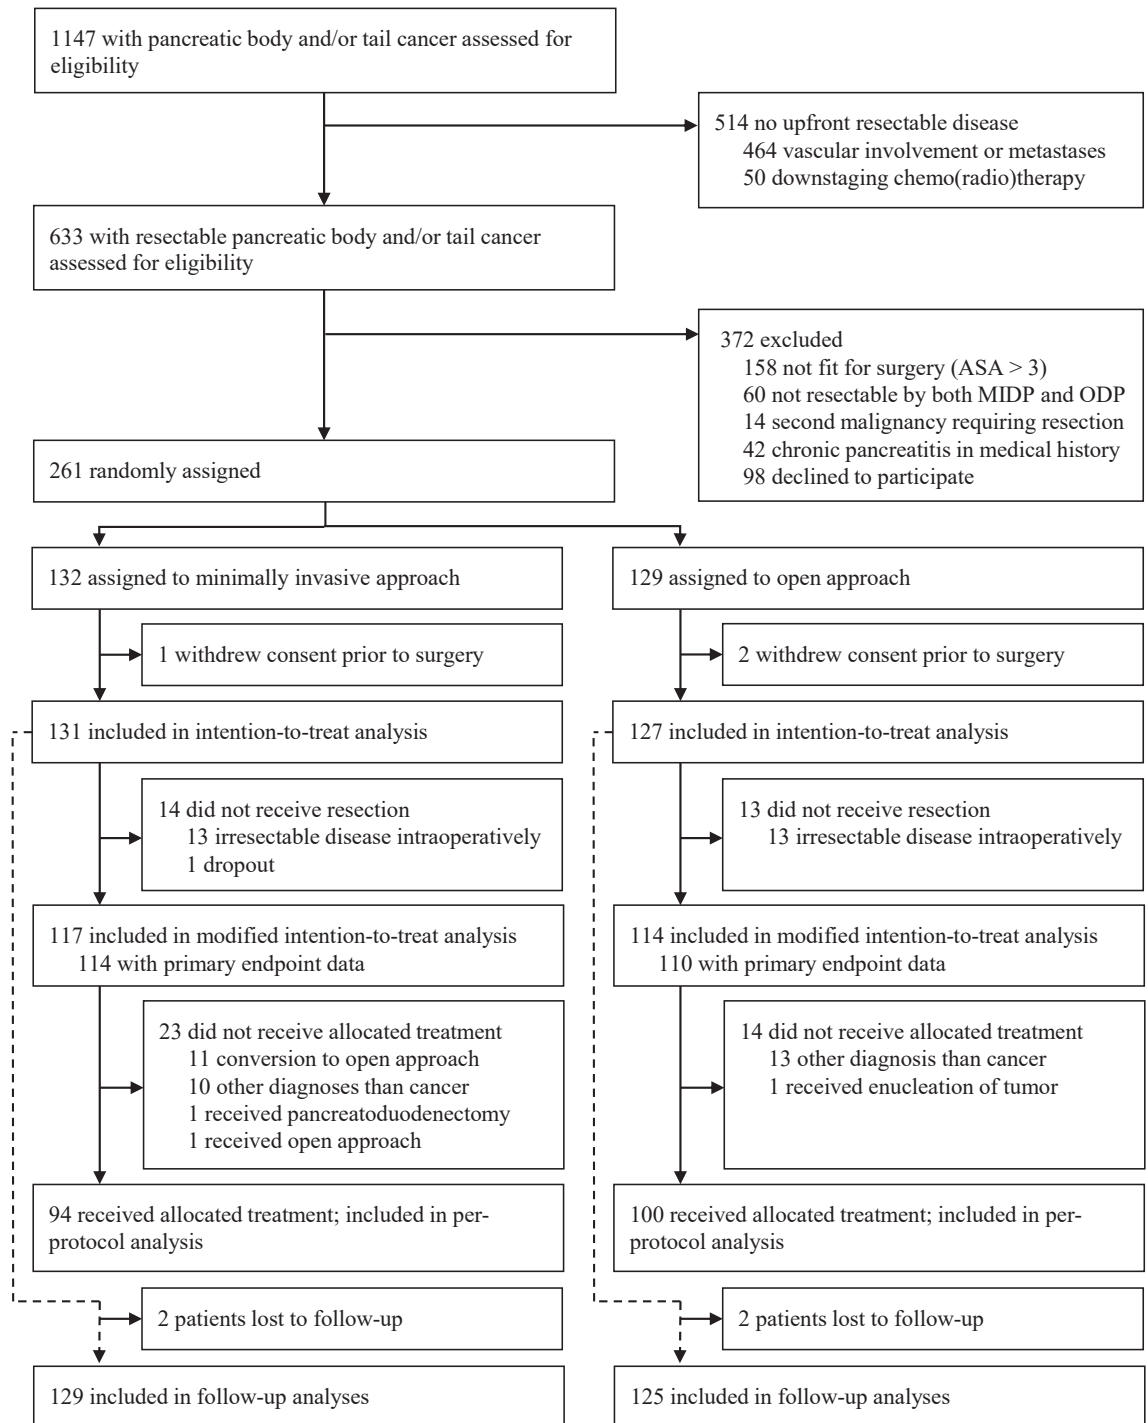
1147 with pancreatic body and/or tail cancer assessed for eligibility

514 no upfront resectable disease
464 vascular involvement or metastases
50 downstaging chemo(radio)therapy

633 with resectable pancreatic body and/or tail cancer assessed for eligibility

372 excluded
158 not fit for surgery (ASA > 3)
60 not resectable by both MIDP and ODP
14 second malignancy requiring resection
42 chronic pancreatitis in medical history
98 declined to participate

261 randomly assigned

132 assigned to minimally invasive approach

1 withdrew consent prior to surgery

131 included in intention-to-treat analysis

14 did not receive resection
13 irresectable disease intraoperatively
1 dropout

117 included in modified intention-to-treat analysis
114 with primary endpoint data

23 did not receive allocated treatment
11 conversion to open approach
10 other diagnoses than cancer
1 received pancreatoduodenectomy
1 received open approach

94 received allocated treatment; included in per-protocol analysis

2 patients lost to follow-up

129 included in follow-up analyses

129 assigned to open approach

2 withdrew consent prior to surgery

127 included in intention-to-treat analysis

13 did not receive resection
13 irresectable disease intraoperatively

114 included in modified intention-to-treat analysis
110 with primary endpoint data

14 did not receive allocated treatment
13 other diagnosis than cancer
1 received enucleation of tumor

100 received allocated treatment; included in per-protocol analysis

2 patients lost to follow-up

125 included in follow-up analyses